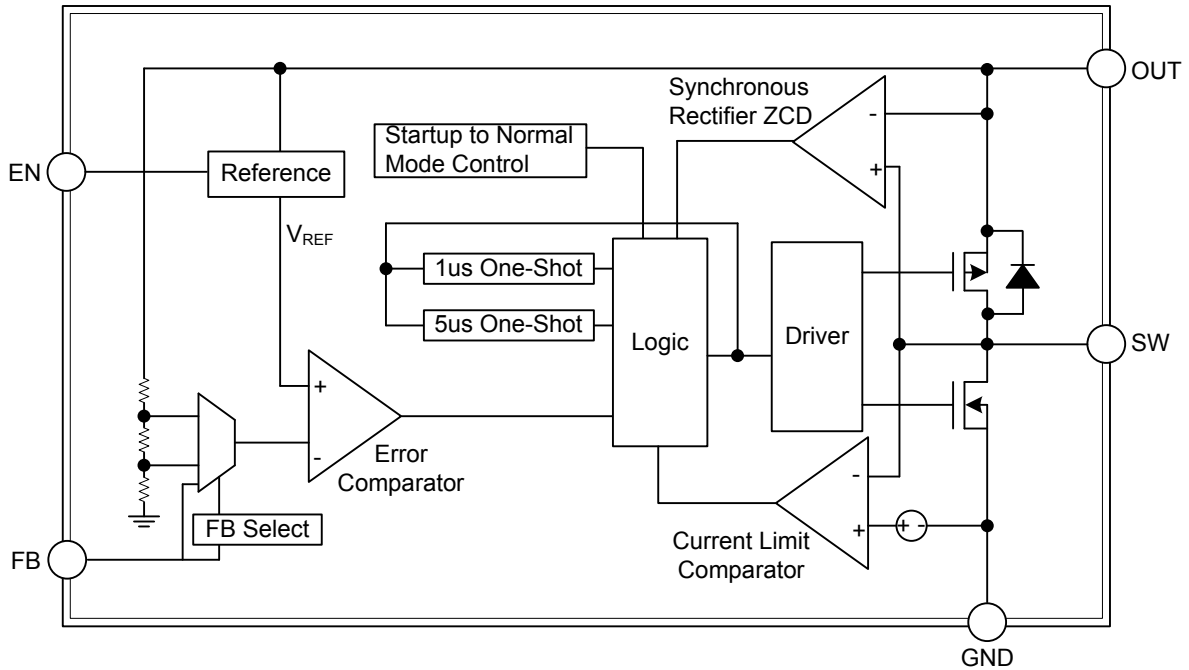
OUT

Synchronous Rectifier ZCD

Startup to Normal Mode Control

EN

Reference

$V_{REF}$

1us One-Shot

5us One-Shot

Logic

Driver

SW

+

-

Error Comparator

FB Select

FB

-

+

Current Limit Comparator

+ -

GND